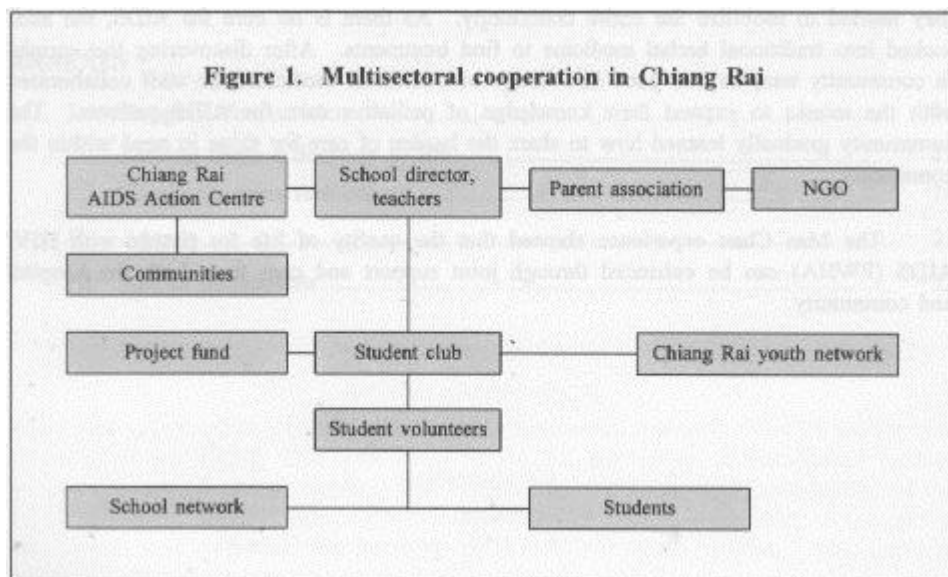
Figure 1. Multisectoral cooperation in Chiang Rai

Chiang Rai AIDS Action Centre

School director, teachers

Parent association

NGO

Communities

Project fund

Student club

Chiang Rai youth network

Student volunteers

School network

Students